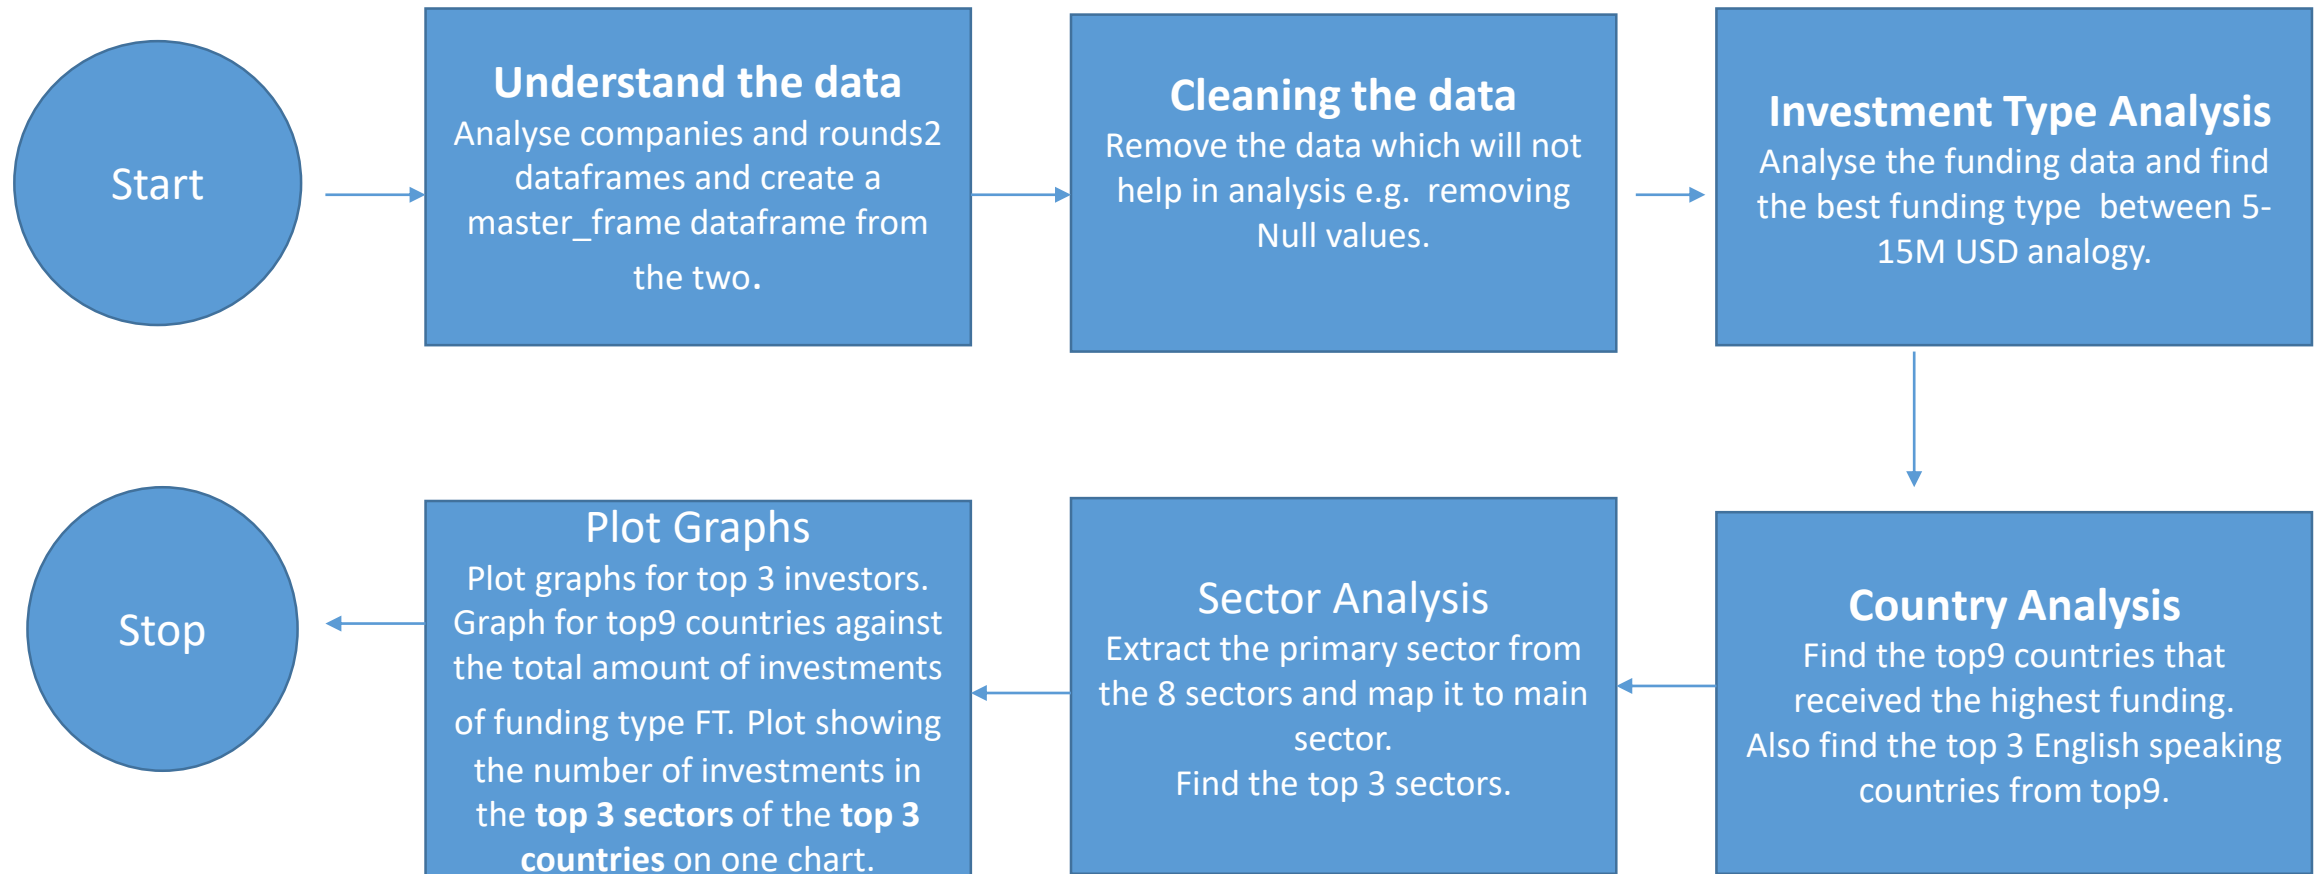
Start

Understand the data
Analyse companies and rounds2 dataframes and create a master_frame dataframe from the two.

Cleaning the data
Remove the data which will not help in analysis e.g. removing Null values.

Investment Type Analysis
Analyse the funding data and find the best funding type between 5-15M USD analogy.

Country Analysis
Find the top9 countries that received the highest funding.
Also find the top 3 English speaking countries from top9.

Sector Analysis
Extract the primary sector from the 8 sectors and map it to main sector.
Find the top 3 sectors.

Plot Graphs
Plot graphs for top 3 investors.
Graph for top9 countries against the total amount of investments of funding type FT. Plot showing the number of investments in the top 3 sectors of the top 3 countries on one chart.

Stop